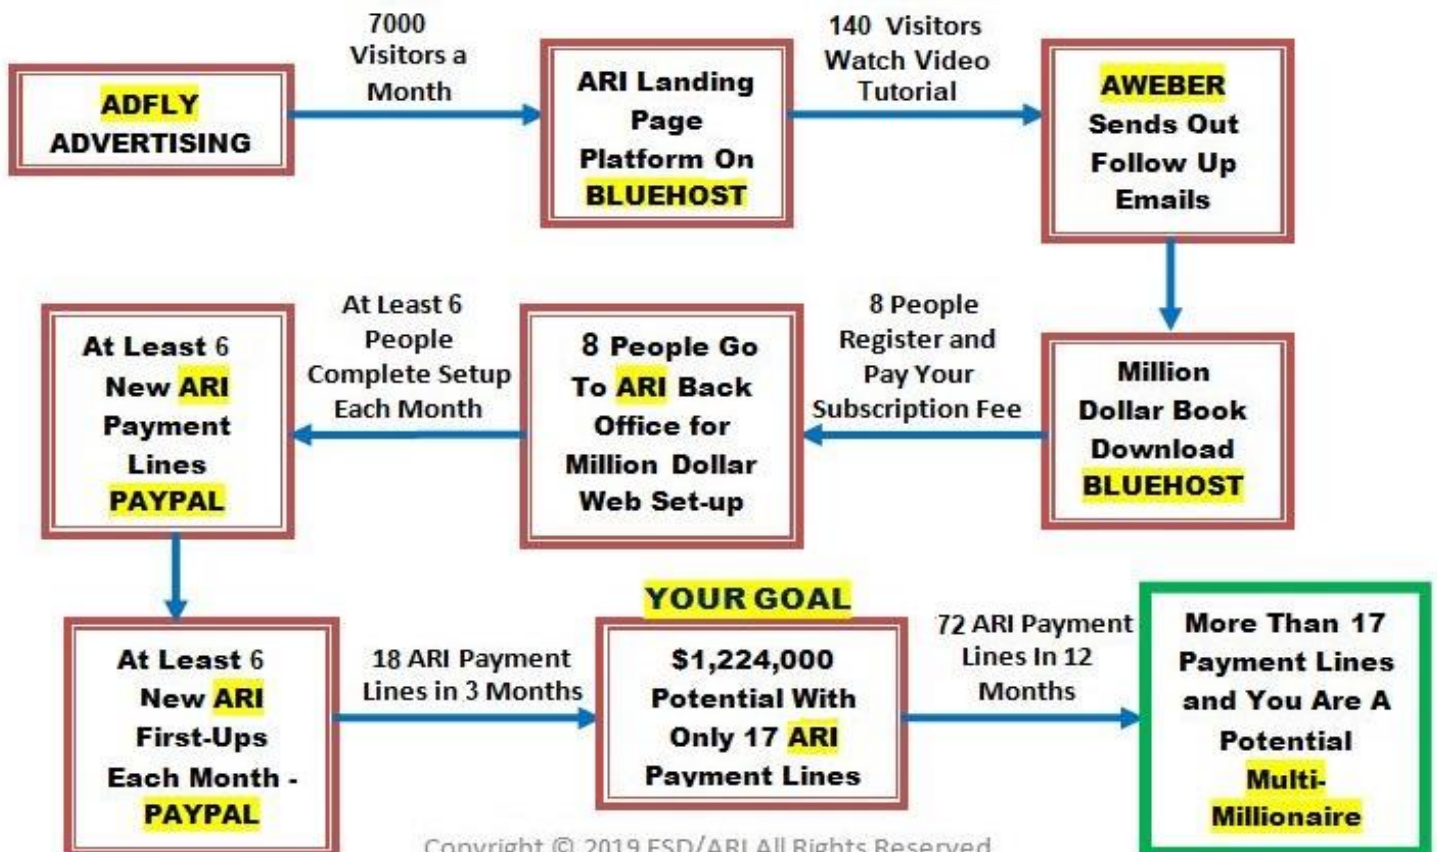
ADFLY ADVERTISING

7000 Visitors a Month

ARI Landing Page Platform On BLUEHOST

140 Visitors Watch Video Tutorial

AWEBER Sends Out Follow Up Emails

Million Dollar Book Download BLUEHOST

8 People Register and Pay Your Subscription Fee

8 People Go To ARI Back Office for Million Dollar Web Set-up

At Least 6 People Complete Setup Each Month

At Least 6 New ARI Payment Lines PAYPAL

At Least 6 New ARI First-Ups Each Month - PAYPAL

18 ARI Payment Lines in 3 Months

YOUR GOAL

$1,224,000 Potential With Only 17 ARI Payment Lines

72 ARI Payment Lines In 12 Months

More Than 17 Payment Lines and You Are A Potential Multi-Millionaire

Copyright © 2019 FSD/ARI All Rights Reserved